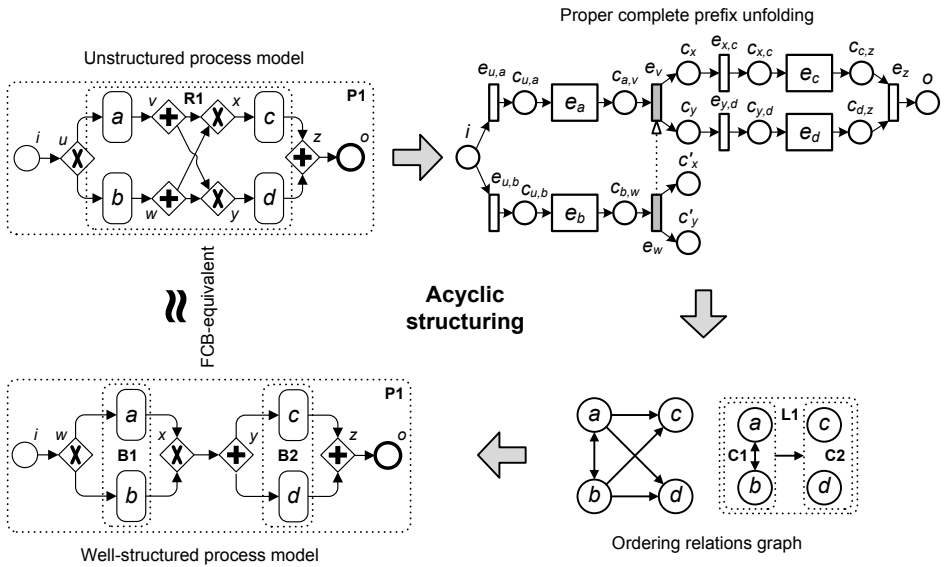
Proper complete prefix unfolding

Unstructured process model

P1

R1

i u a v x c z o

b w y d

$e_{u,a}$ $c_{u,a}$ $e_a$ $c_{a,v}$ $e_v$ $c_x$ $e_{x,c}$ $c_{x,c}$ $e_c$ $c_{c,z}$ $e_z$ o

i

$c_y$ $e_{y,d}$ $c_{y,d}$ $e_d$ $c_{d,z}$

$e_{u,b}$ $c_{u,b}$ $e_b$ $c_{b,w}$ $c'_x$

$c'_y$

$e_w$

≈

FCB-equivalent

Acyclic structuring

P1

i w a x y c z o

B1 B2

b d

a c

b d

a c

L1

C1 C2

b d

Well-structured process model

Ordering relations graph